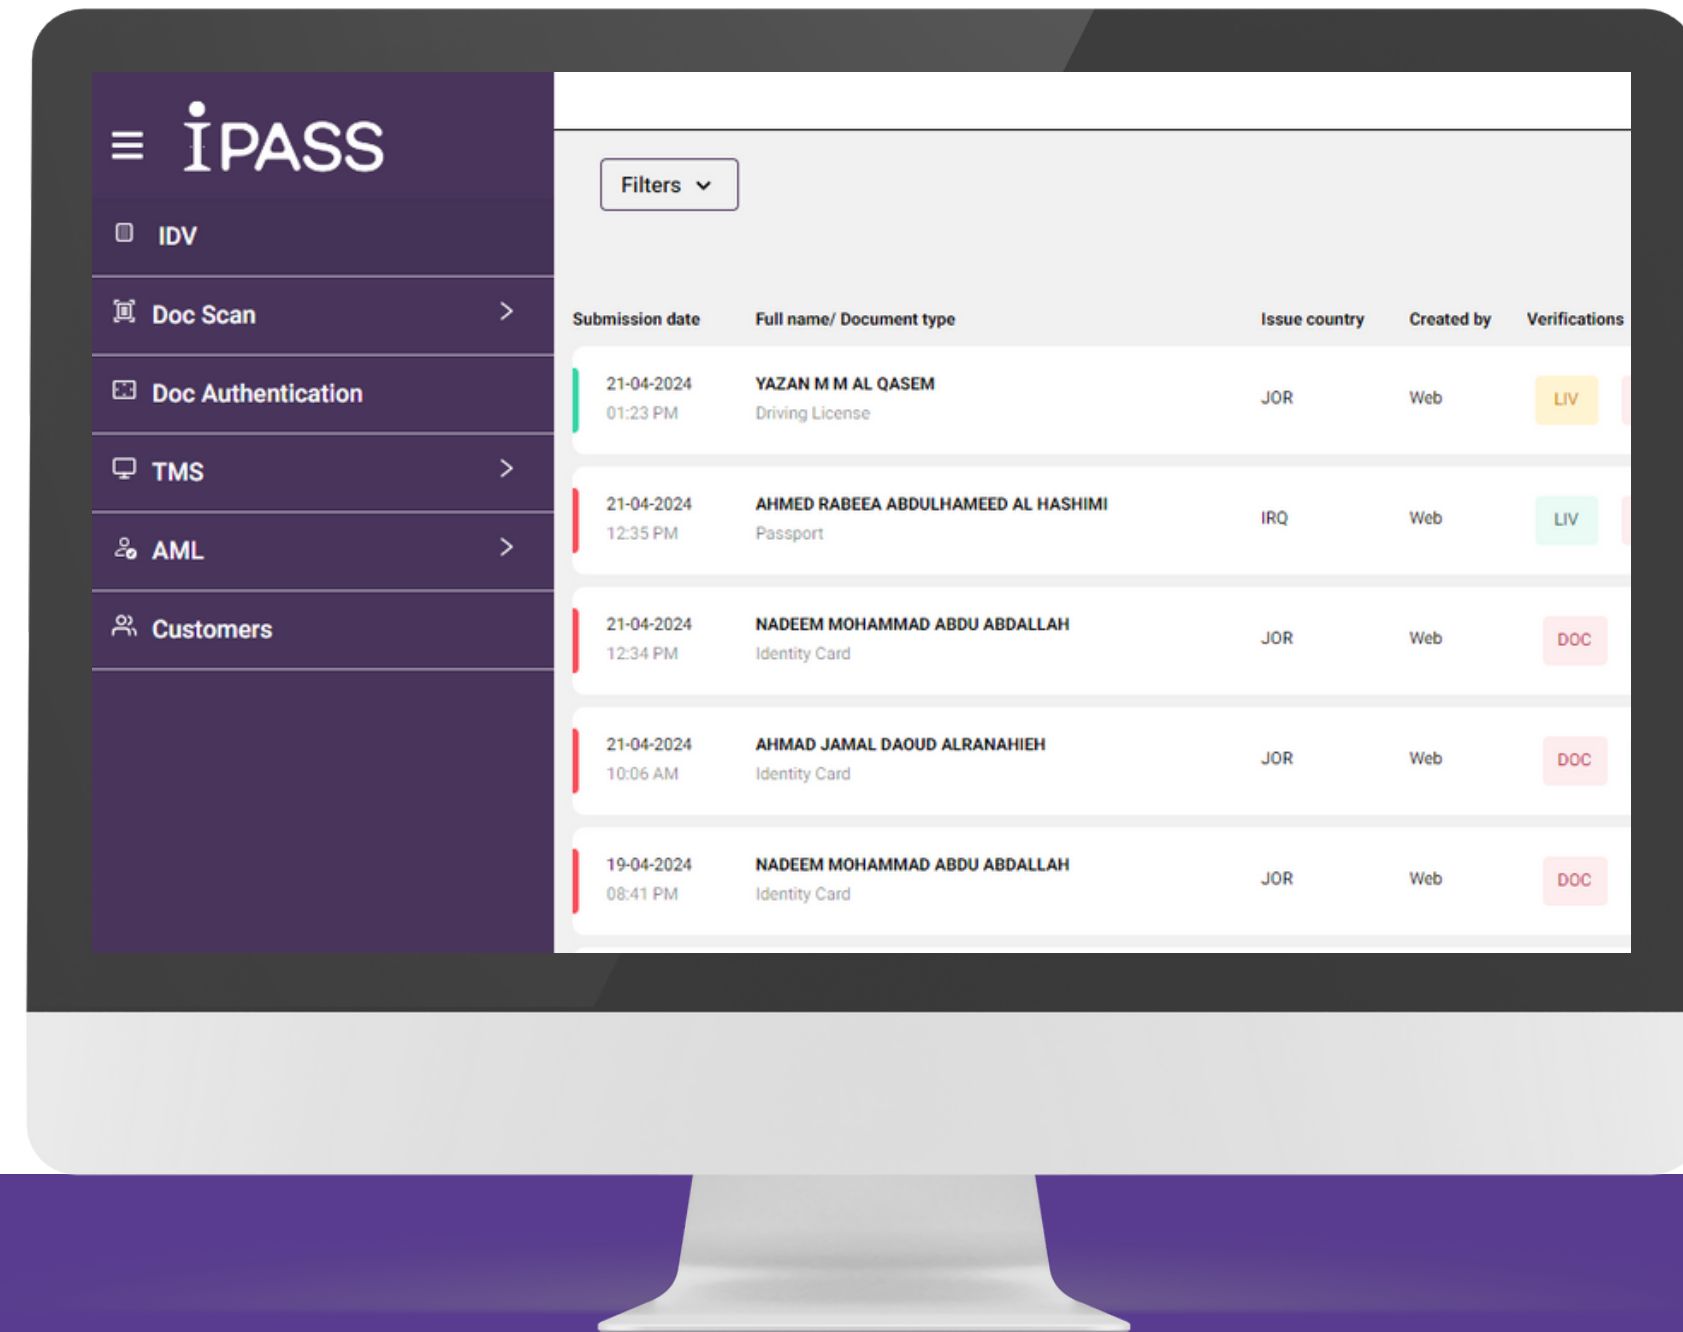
iPASS

IDV

Doc Scan

Doc Authentication

TMS

AML

Customers

Filters

| Submission date | Full name/ Document type | Issue country | Created by | Verifications |
|---|---|---|---|---|
| 21-04-2024 01:23 PM | YAZAN M M AL QASEM Driving License | JOR | Web | LIV |
| 21-04-2024 12:35 PM | AHMED RABEEA ABDULHAMEED AL HASHIMI Passport | IRQ | Web | LIV |
| 21-04-2024 12:34 PM | NADEEM MOHAMMAD ABDU ABDALLAH Identity Card | JOR | Web | DOC |
| 21-04-2024 10:06 AM | AHMAD JAMAL DAOUD ALRANAHIEH Identity Card | JOR | Web | DOC |
| 19-04-2024 08:41 PM | NADEEM MOHAMMAD ABDU ABDALLAH Identity Card | JOR | Web | DOC |